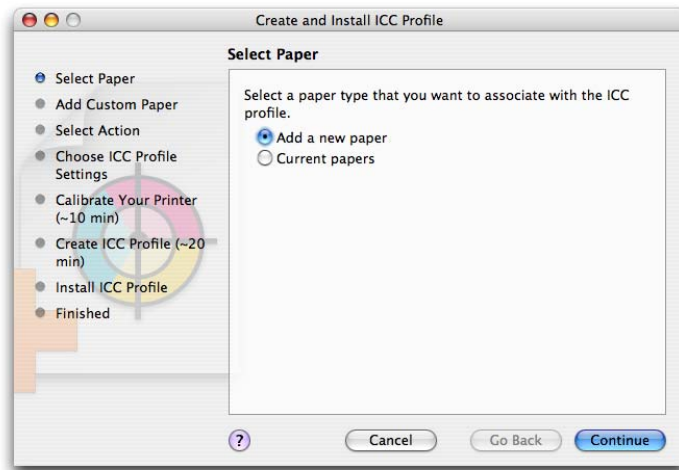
Create and Install ICC Profile

Select Paper

Select Paper
Add Custom Paper
Select Action
Choose ICC Profile Settings
Calibrate Your Printer (~10 min)
Create ICC Profile (~20 min)
Install ICC Profile
Finished

Select a paper type that you want to associate with the ICC profile.

Add a new paper
Current papers

?
Cancel
Go Back
Continue